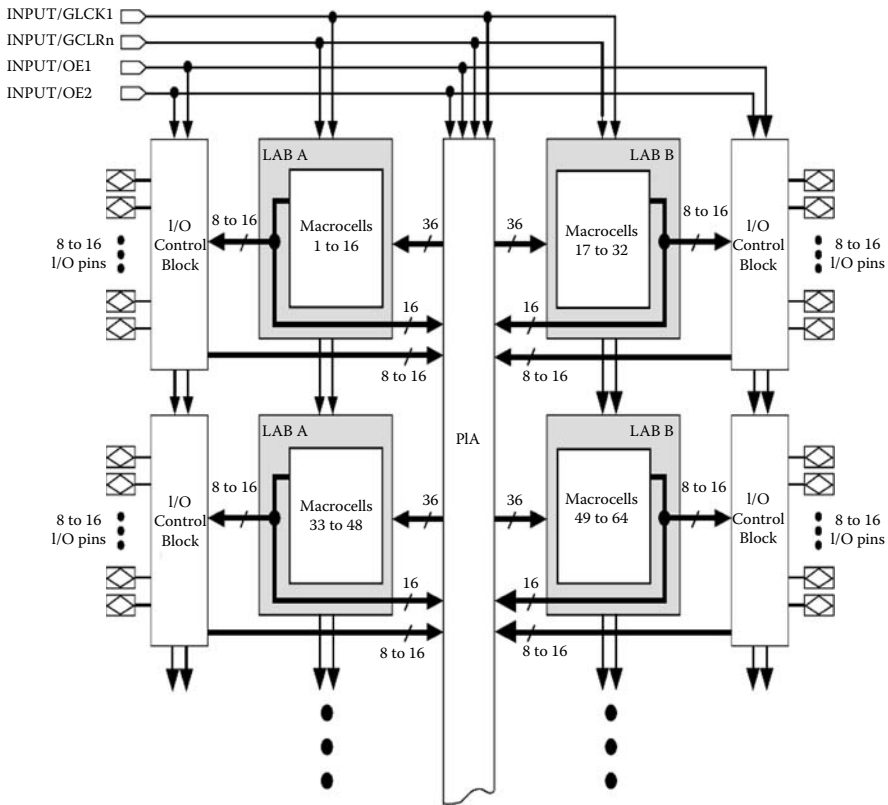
INPUT/GLCK1
INPUT/GCLRn
INPUT/OE1
INPUT/OE2

LAB A
LAB B

I/O Control Block
8 to 16 I/O pins
8 to 16
Macrocells 1 to 16
36
16
8 to 16

PIA

36
Macrocells 17 to 32
8 to 16
I/O Control Block
8 to 16 I/O pins
16
8 to 16

LAB A
LAB B

I/O Control Block
8 to 16 I/O pins
8 to 16
Macrocells 33 to 48
36
16
8 to 16

36
Macrocells 49 to 64
8 to 16
I/O Control Block
8 to 16 I/O pins
16
8 to 16